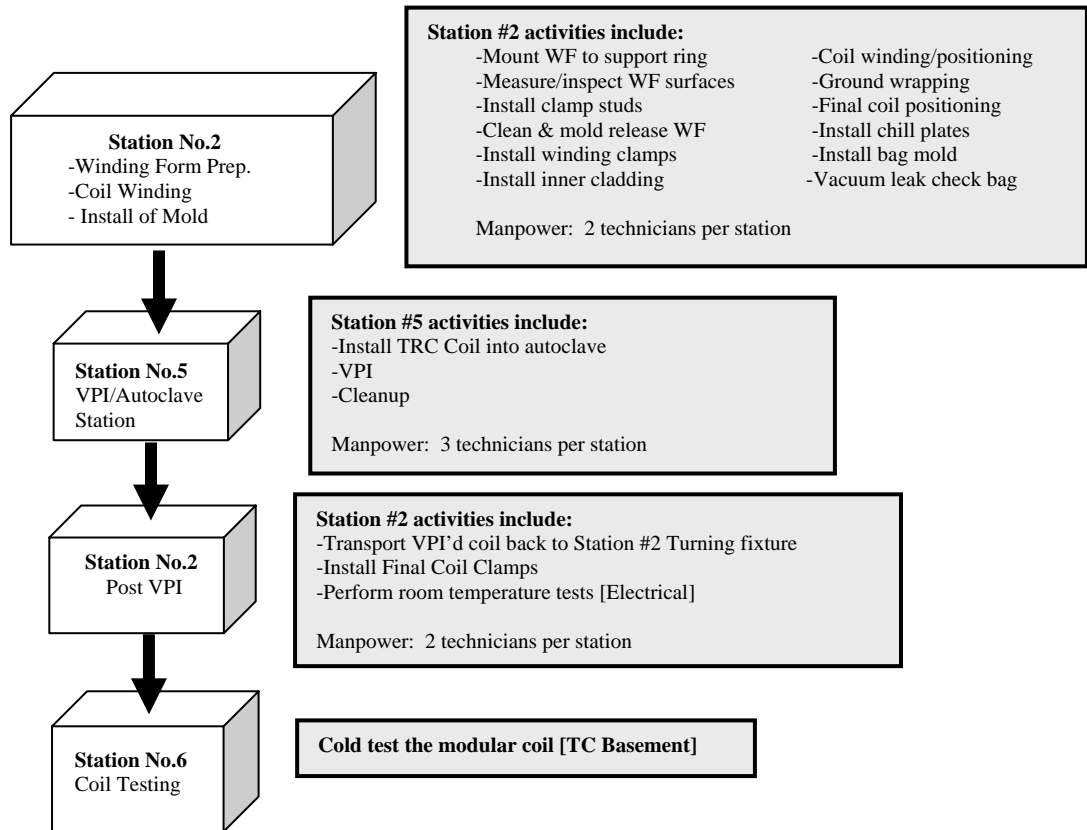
Station No.2
-Winding Form Prep.
-Coil Winding
- Install of Mold

Station #2 activities include:
-Mount WF to support ring
-Measure/inspect WF surfaces
-Install clamp studs
-Clean & mold release WF
-Install winding clamps
-Install inner cladding
-Coil winding/positioning
-Ground wrapping
-Final coil positioning
-Install chill plates
-Install bag mold
-Vacuum leak check bag

Manpower: 2 technicians per station

Station No.5
VPI/Autoclave Station

Station #5 activities include:
-Install TRC Coil into autoclave
-VPI
-Cleanup

Manpower: 3 technicians per station

Station No.2
Post VPI

Station #2 activities include:
-Transport VPI'd coil back to Station #2 Turning fixture
-Install Final Coil Clamps
-Perform room temperature tests [Electrical]

Manpower: 2 technicians per station

Station No.6
Coil Testing

Cold test the modular coil [TC Basement]